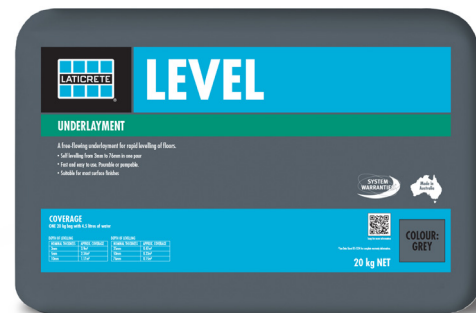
LATICRETE®

LEVEL

UNDERLAYMENT

A free-flowing underlayment for rapid levelling of floors.

• Self levelling from 3mm to 70mm in one pour
• Fast and easy to use. Pourable or pumpable.
• Suitable for most surface finishes

SYSTEM WARRANTIES

Made in Australia

COVERAGE
ONE 20 kg bag with 4.5 litres of water

| DEPTH OF LEVELLING | APPROX. COVERAGE |
|---|---|
| 3mm | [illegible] |
| 6mm | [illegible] |
| 10mm | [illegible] |

| DEPTH OF LEVELLING | APPROX. COVERAGE |
|---|---|
| 20mm | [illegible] |
| 50mm | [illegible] |
| 70mm | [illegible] |

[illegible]

COLOUR: GREY

20 kg NET